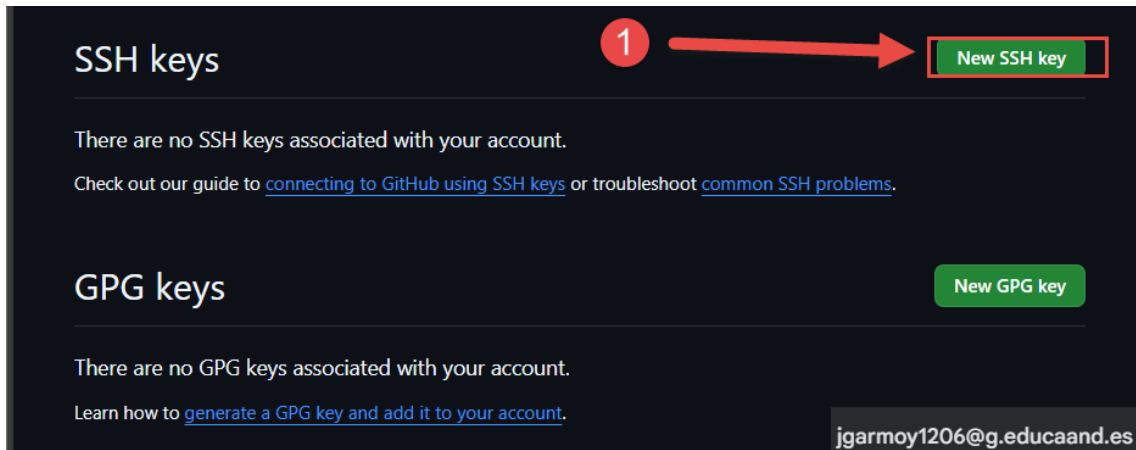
SSH keys

1

New SSH key

There are no SSH keys associated with your account.

Check out our guide to connecting to GitHub using SSH keys or troubleshoot common SSH problems.

GPG keys

New GPG key

There are no GPG keys associated with your account.

Learn how to generate a GPG key and add it to your account.

jgarmoy1206@g.educaand.es